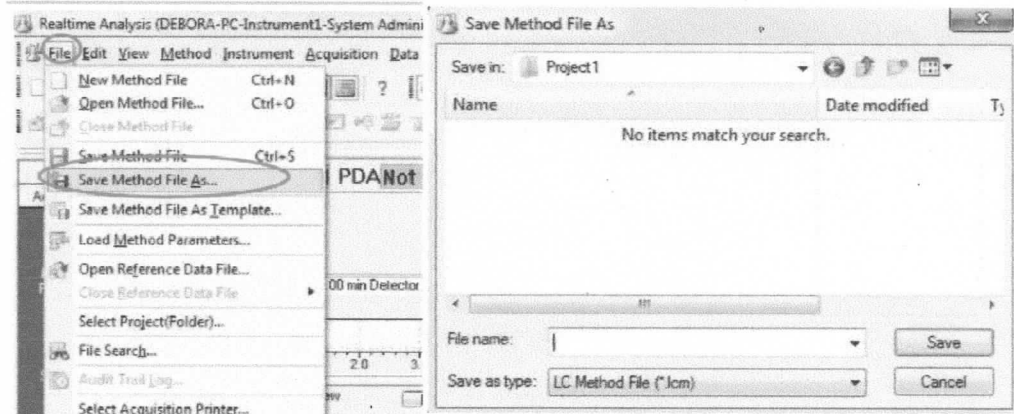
Realtime Analysis (DEBORA-PC-Instrument1-System Admini

File Edit View Method Instrument Acquisition Data

New Method File Ctrl+N
Open Method File... Ctrl+O
Close Method File
Save Method File Ctrl+S
Save Method File As...
Save Method File As Template...
Load Method Parameters...
Open Reference Data File...
Close Reference Data File
Select Project(Folder)...
File Search...
Audit Trail Log...
Select Acquisition Printer...

PDA Not

00 min Detector

2.0 3

Save Method File As

Save in: Project1

Name
Date modified
Ty

No items match your search.

File name:
Save

Save as type: LC Method File (*.lcm)
Cancel